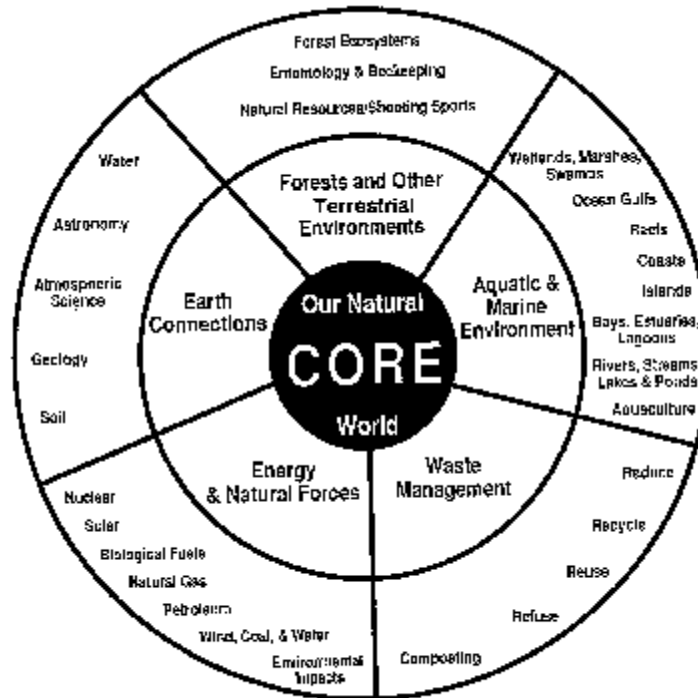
Forest Ecosystems
Entomology & Beekeeping
Natural Resources/Shooting Sports

Water
Astronomy
Atmospheric Science
Geology
Soil

Wetlands, Marshes, Swamps
Ocean Gulfs
Reefs
Coasts
Islands
Bays, Estuaries, Lagoons
Rivers, Streams, Lakes & Ponds
Aquaculture

Forests and Other Terrestrial Environments

Earth Connections

Our Natural
CORE
World

Aquatic & Marine Environment

Energy & Natural Forces

Waste Management

Nuclear
Solar
Biological Fuels
Natural Gas
Petroleum
Wind, Coal, & Water
Environmental Impacts

Reduce
Recycle
Reuse
Refuse
Composting